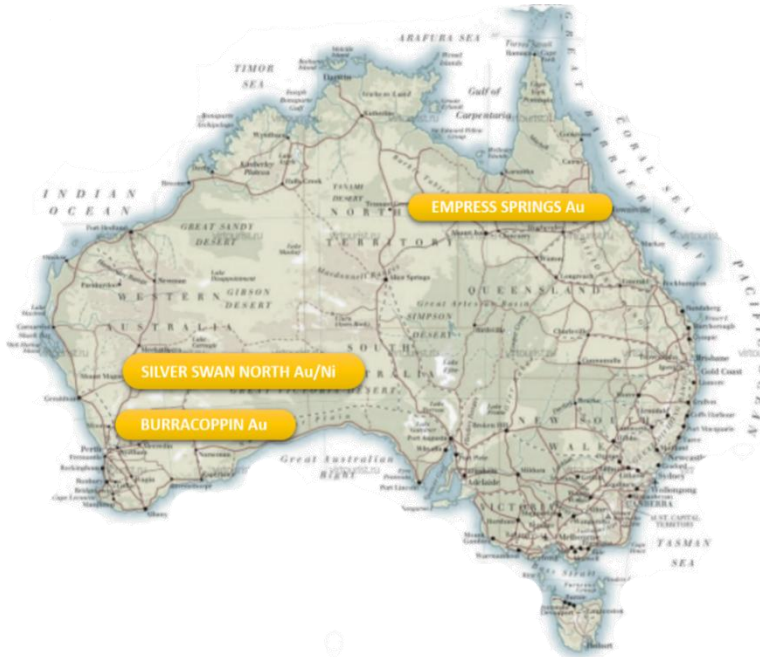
ARAFURA SEA

TIMOR SEA

Darwin

Gulf of Carpentaria

INDIAN OCEAN

GREAT SANDY DESERT

TANAMI DESERT

NORTHERN TERRITORY

EMPRESS SPRINGS Au

WESTERN AUSTRALIA

GIBSON DESERT

Alice Springs

QUEENSLAND

SIMPSON DESERT

SOUTH AUSTRALIA

SILVER SWAN NORTH Au/Ni

BURRACOPPIN Au

Great Australian Bight

Perth

Adelaide

NEW SOUTH WALES

VICTORIA

Brisbane

Gold Coast

Sydney

Melbourne

Port Augusta

Geraldton

Albany

Rockhampton

Bundaberg

Cairns

CORAL SEA

GREAT BARRIER REEF

PACIFIC OCEAN

TASMAN SEA